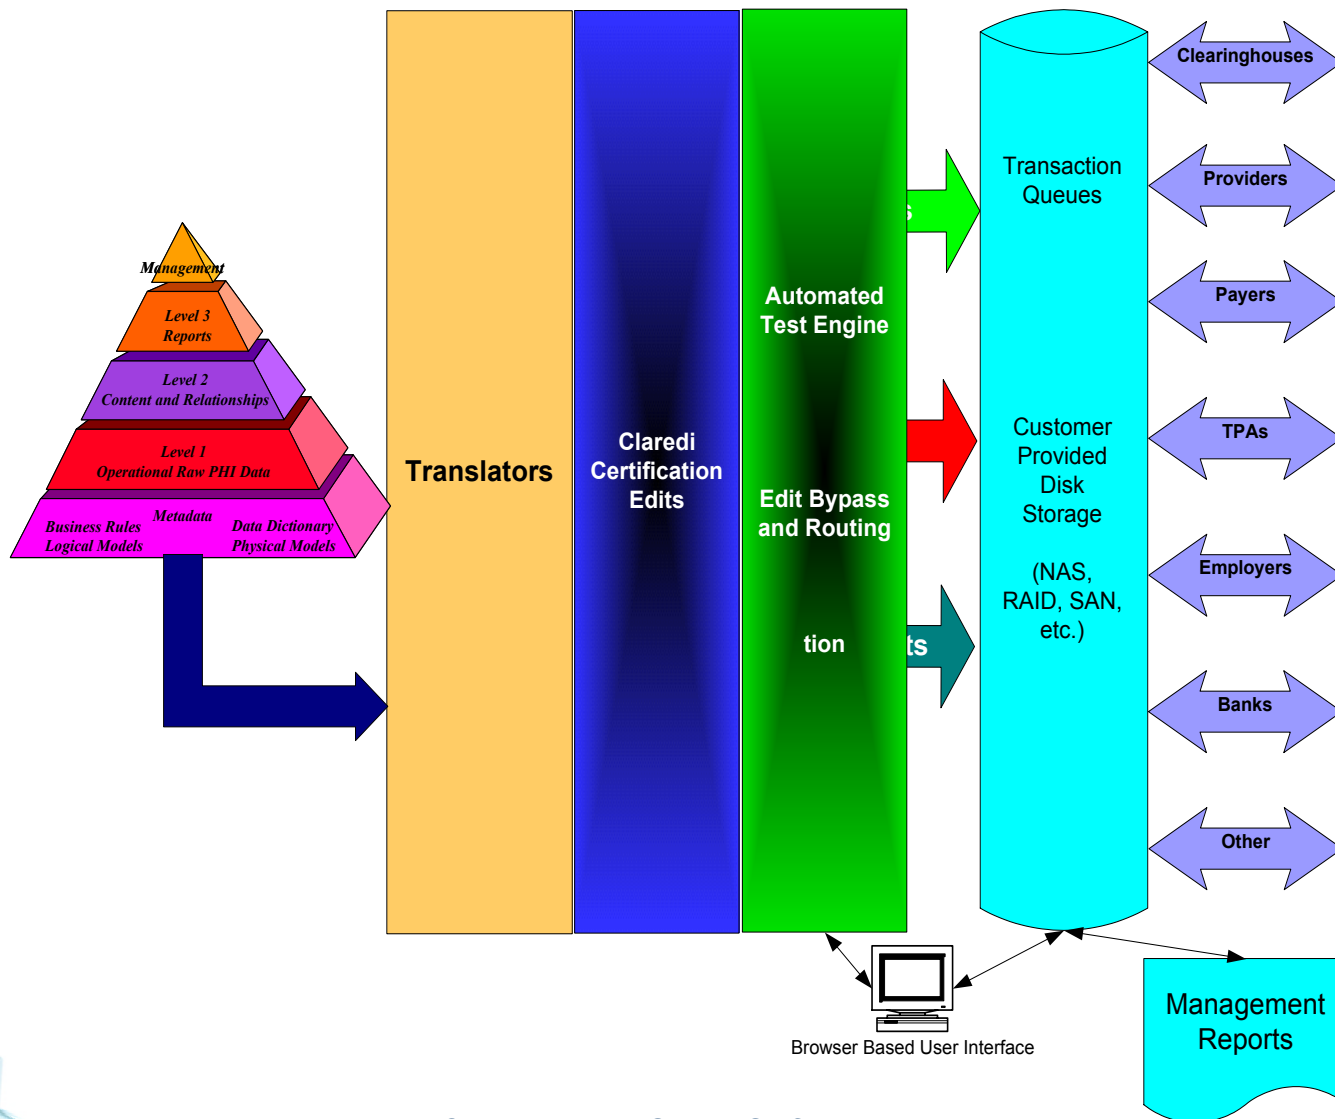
Management

Level 3
Reports

Level 2
Content and Relationships

Level 1
Operational Raw PHI Data

Metadata
Business Rules
Logical Models
Data Dictionary
Physical Models

Translators

Claredi
Certification
Edits

Automated
Test Engine

Edit Bypass
and Routing

tion

s

ts

Transaction
Queues

Customer
Provided
Disk
Storage

(NAS,
RAID, SAN,
etc.)

Clearinghouses

Providers

Payers

TPAs

Employers

Banks

Other

Browser Based User Interface

Management
Reports